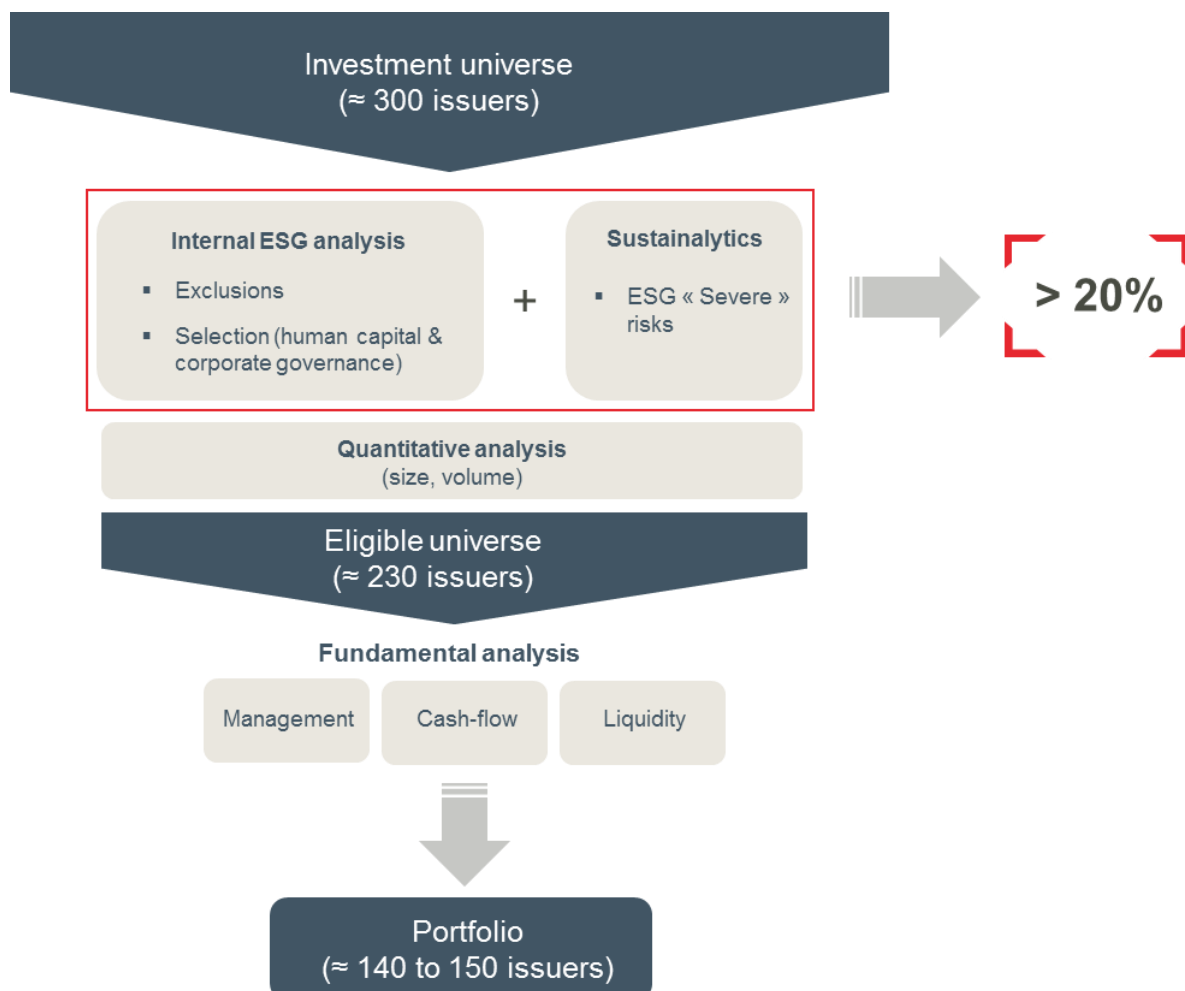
Investment universe
(≈ 300 issuers)

**Internal ESG analysis**

- Exclusions
- Selection (human capital & corporate governance)

+

**Sustainalytics**

- ESG « Severe » risks

> 20%

**Quantitative analysis**
(size, volume)

Eligible universe
(≈ 230 issuers)

**Fundamental analysis**

Management

Cash-flow

Liquidity

Portfolio
(≈ 140 to 150 issuers)